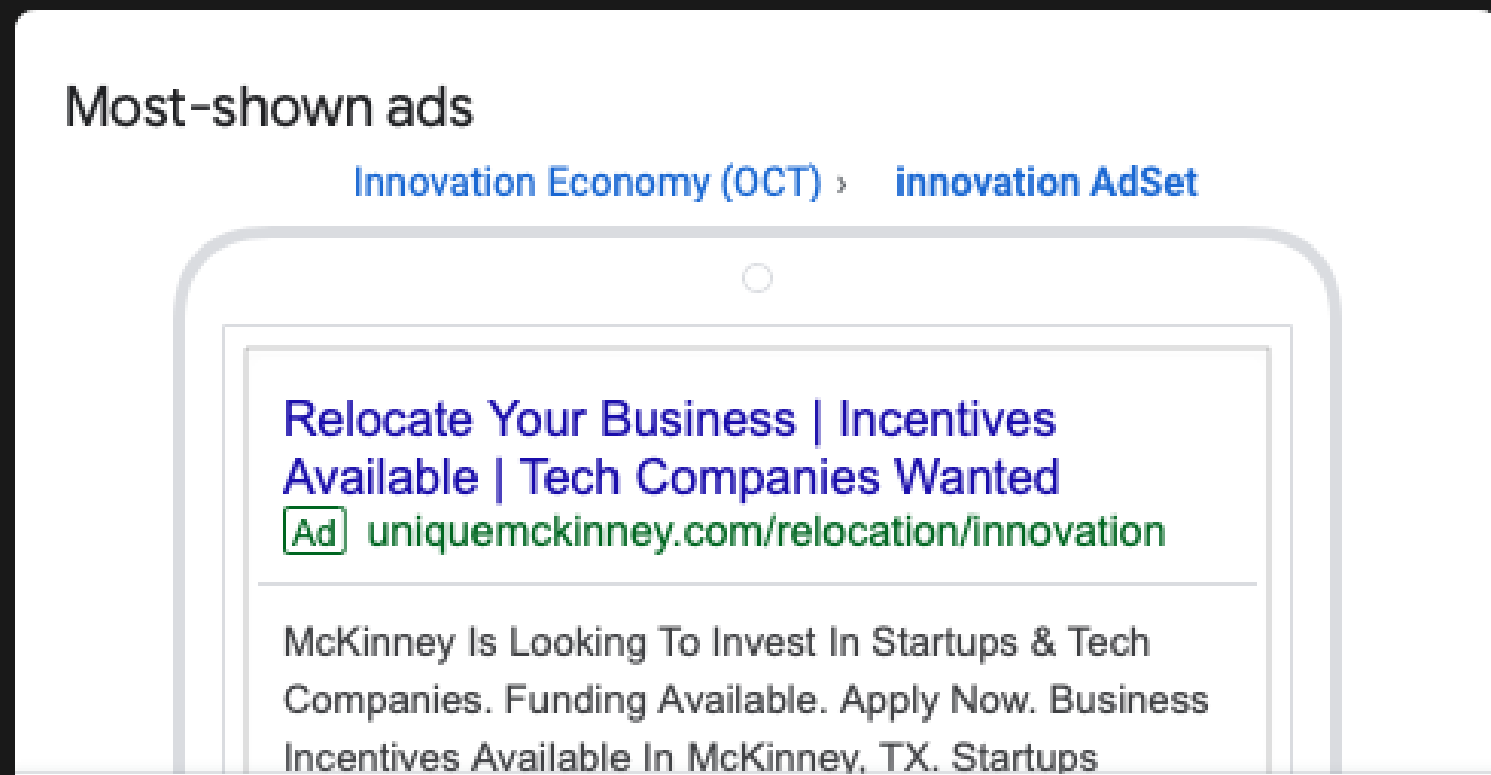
Most-shown ads

Innovation Economy (OCT) › innovation AdSet

Relocate Your Business | Incentives Available | Tech Companies Wanted

Ad uniquemckinney.com/relocation/innovation

McKinney Is Looking To Invest In Startups & Tech Companies. Funding Available. Apply Now. Business Incentives Available In McKinney, TX. Startups